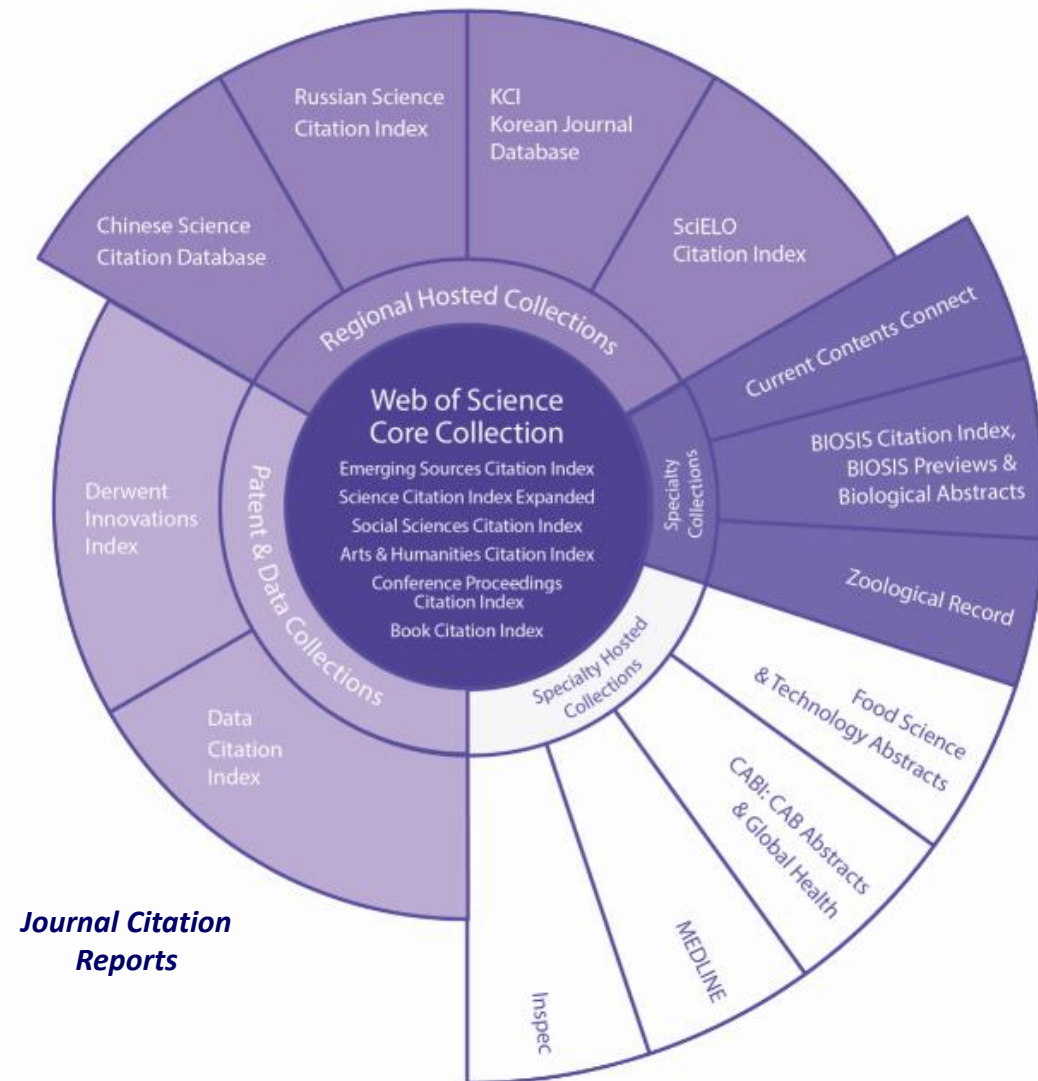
Web of Science Core Collection

Emerging Sources Citation Index
Science Citation Index Expanded
Social Sciences Citation Index
Arts & Humanities Citation Index
Conference Proceedings Citation Index
Book Citation Index

Regional Hosted Collections

Chinese Science Citation Database

Russian Science Citation Index

KCI Korean Journal Database

SciELO Citation Index

Specialty Collections

Current Contents Connect

BIOSIS Citation Index, BIOSIS Previews & Biological Abstracts

Zoological Record

Specialty Hosted Collections

Food Science & Technology Abstracts

CABI: CAB Abstracts & Global Health

MEDLINE

Inspec

Patent & Data Collections

Derwent Innovations Index

Data Citation Index

Journal Citation Reports